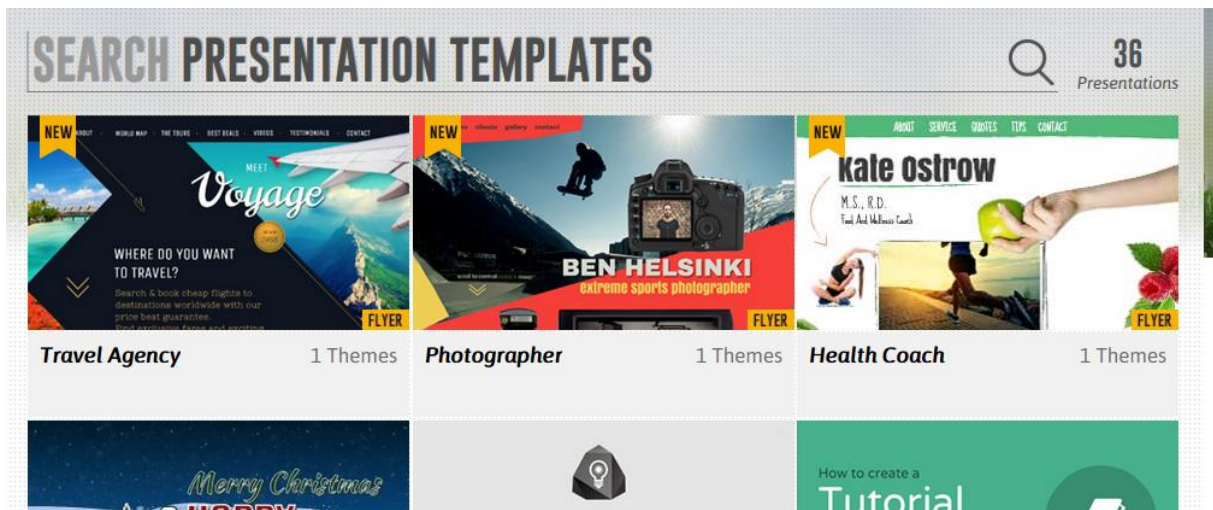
SEARCH PRESENTATION TEMPLATES

36
Presentations

NEW
ABOUT · WORLD MAP · THE TOURS · BEST DEALS · VIDEOS · TESTIMONIALS · CONTACT
MEET
Voyage
WHERE DO YOU WANT TO TRAVEL?
Search & book cheap flights to destinations worldwide with our price beat guarantee.
Find exclusive fares and exciting
FLYER

Travel Agency
1 Themes

NEW
clients · gallery · contact
BEN HELSINKI
extreme sports photographer
FLYER

Photographer
1 Themes

NEW
ABOUT SERVICE QUOTES TIPS CONTACT
Kale Ostrow
M.S., R.D.
Food And Wellness Coach
FLYER

Health Coach
1 Themes

Merry Christmas

How to create a
Tutorial